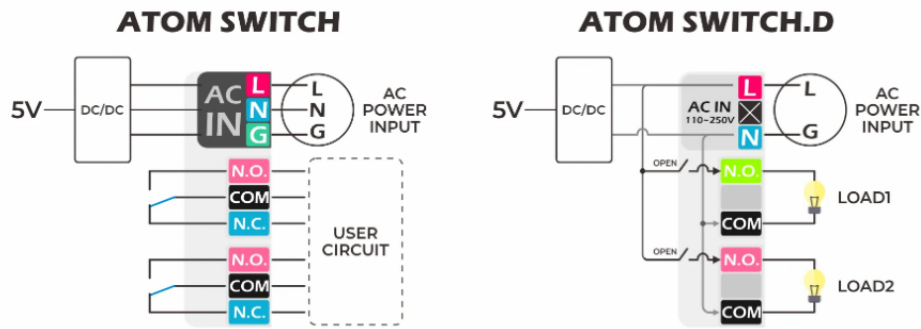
ATOM SWITCH

5V DC/DC AC IN L N G L N G AC POWER INPUT

N.O. COM N.C. USER CIRCUIT N.O. COM N.C.

ATOM SWITCH.D

5V DC/DC AC IN 110-250V L N L G AC POWER INPUT

OPEN N.O. COM LOAD1

OPEN N.O. COM LOAD2